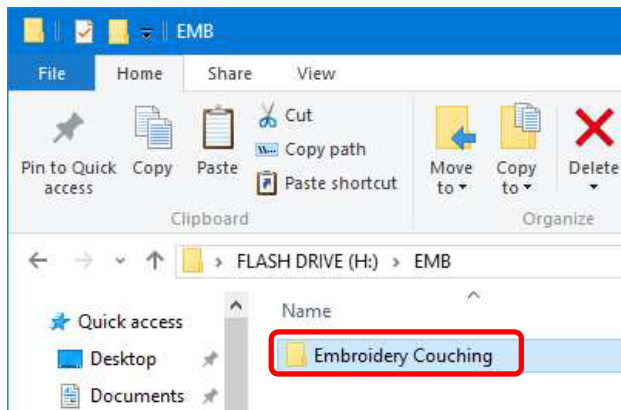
EMB

File Home Share View

Pin to Quick access Copy Paste Cut Copy path Paste shortcut

Clipboard

Move to Copy to Delete

Organize

FLASH DRIVE (H:) > EMB

Name

Quick access

Desktop

Documents

Embroidery Couching